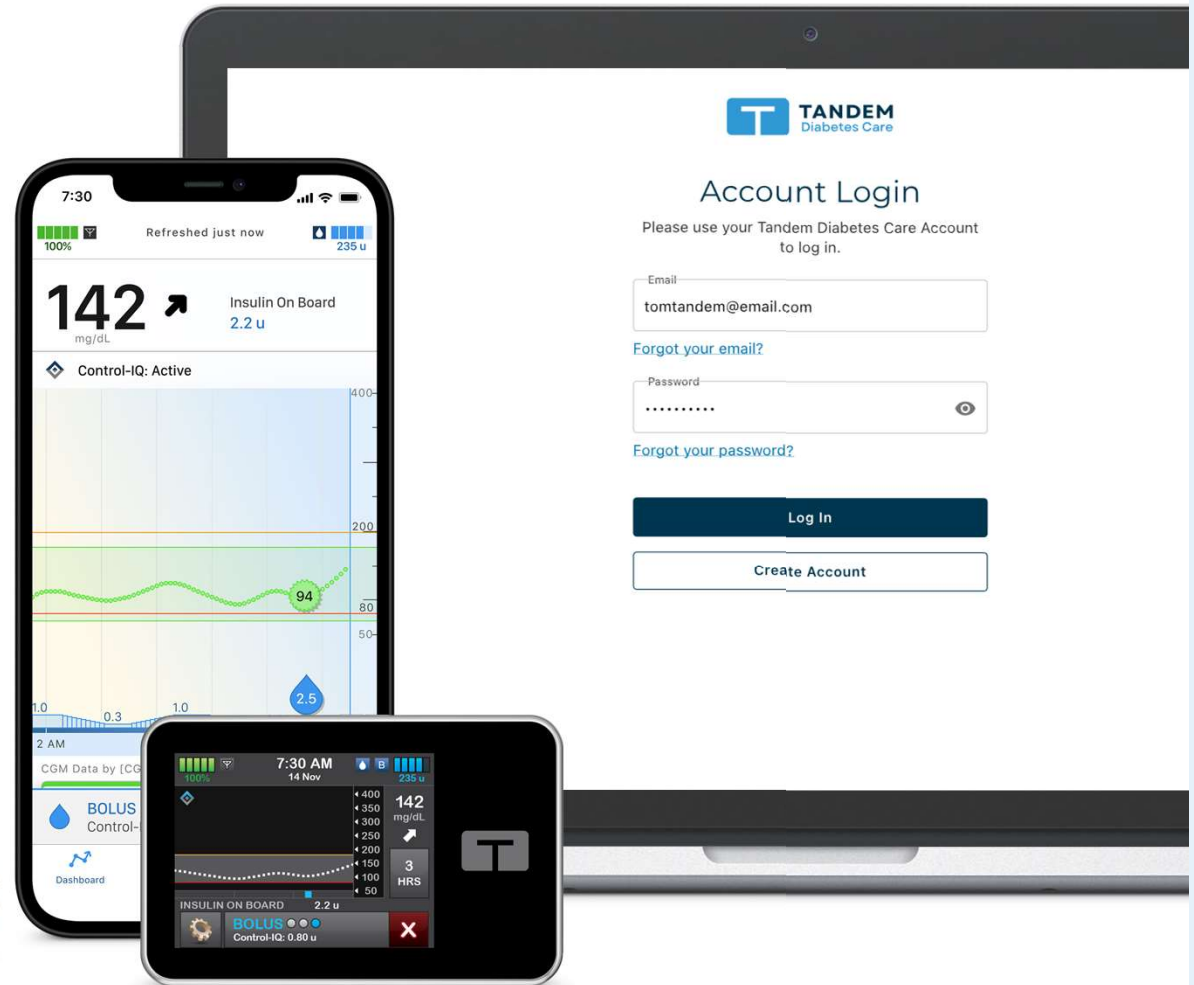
TANDEM
Diabetes Care

Account Login

Please use your Tandem Diabetes Care Account to log in.

Email
tomtandem@email.com

Forgot your email?

Password
...........

Forgot your password?

Log In

Create Account

7:30

100%

Refreshed just now

235 u

142

mg/dL

Insulin On Board
2.2 u

Control-IQ: Active

400
200
80
50

94

2.5

1.0
0.3
1.0

2 AM

CGM Data by [CG

BOLUS
Control-

Dashboard

100%

7:30 AM
14 Nov

B

235 u

400
350
300
250
200
150
100
50

142
mg/dL

3
HRS

INSULIN ON BOARD 2.2 u

BOLUS
Control-IQ: 0.80 u